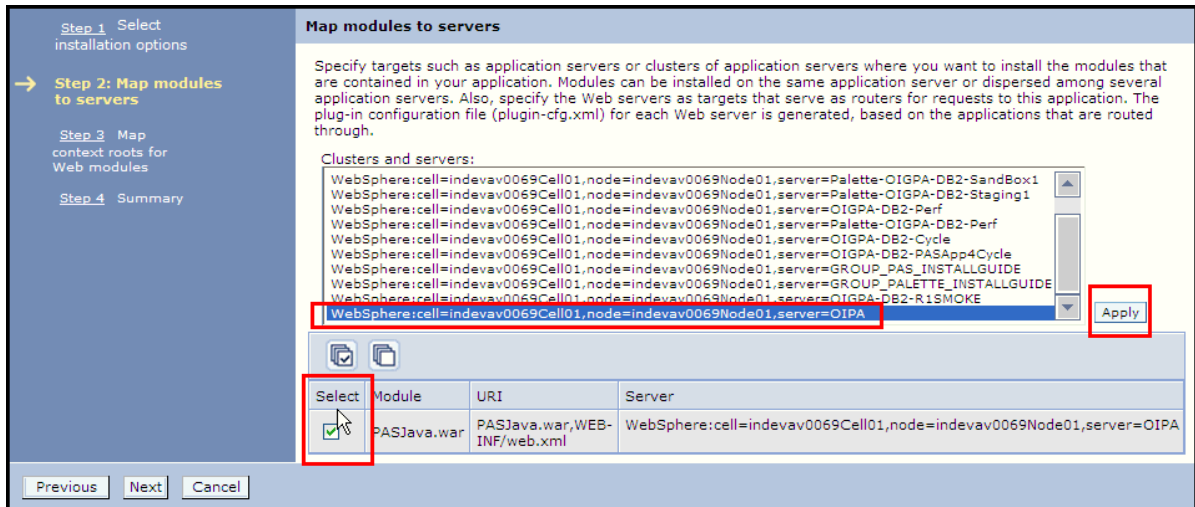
Step 1 Select installation options

Step 2: Map modules to servers

Step 3 Map context roots for Web modules

Step 4 Summary

Map modules to servers

Specify targets such as application servers or clusters of application servers where you want to install the modules that are contained in your application. Modules can be installed on the same application server or dispersed among several application servers. Also, specify the Web servers as targets that serve as routers for requests to this application. The plug-in configuration file (plugin-cfg.xml) for each Web server is generated, based on the applications that are routed through.

Clusters and servers:

WebSphere:cell=indevav0069Cell01,node=indevav0069Node01,server=Palette-OIGPA-DB2-SandBox1
WebSphere:cell=indevav0069Cell01,node=indevav0069Node01,server=Palette-OIGPA-DB2-Staging1
WebSphere:cell=indevav0069Cell01,node=indevav0069Node01,server=OIGPA-DB2-Perf
WebSphere:cell=indevav0069Cell01,node=indevav0069Node01,server=Palette-OIGPA-DB2-Perf
WebSphere:cell=indevav0069Cell01,node=indevav0069Node01,server=OIGPA-DB2-Cycle
WebSphere:cell=indevav0069Cell01,node=indevav0069Node01,server=OIGPA-DB2-PASApp4Cycle
WebSphere:cell=indevav0069Cell01,node=indevav0069Node01,server=GROUP_PAS_INSTALLGUIDE
WebSphere:cell=indevav0069Cell01,node=indevav0069Node01,server=GROUP_PALETTE_INSTALLGUIDE
WebSphere:cell=indevav0069Cell01,node=indevav0069Node01,server=OIGPA-DB2-R1SMOKE
WebSphere:cell=indevav0069Cell01,node=indevav0069Node01,server=OIPA

Apply

| Select | Module | URI | Server |
|---|---|---|---|
| | PASJava.war | PASJava.war,WEB-INF/web.xml | WebSphere:cell=indevav0069Cell01,node=indevav0069Node01,server=OIPA |

Previous Next Cancel